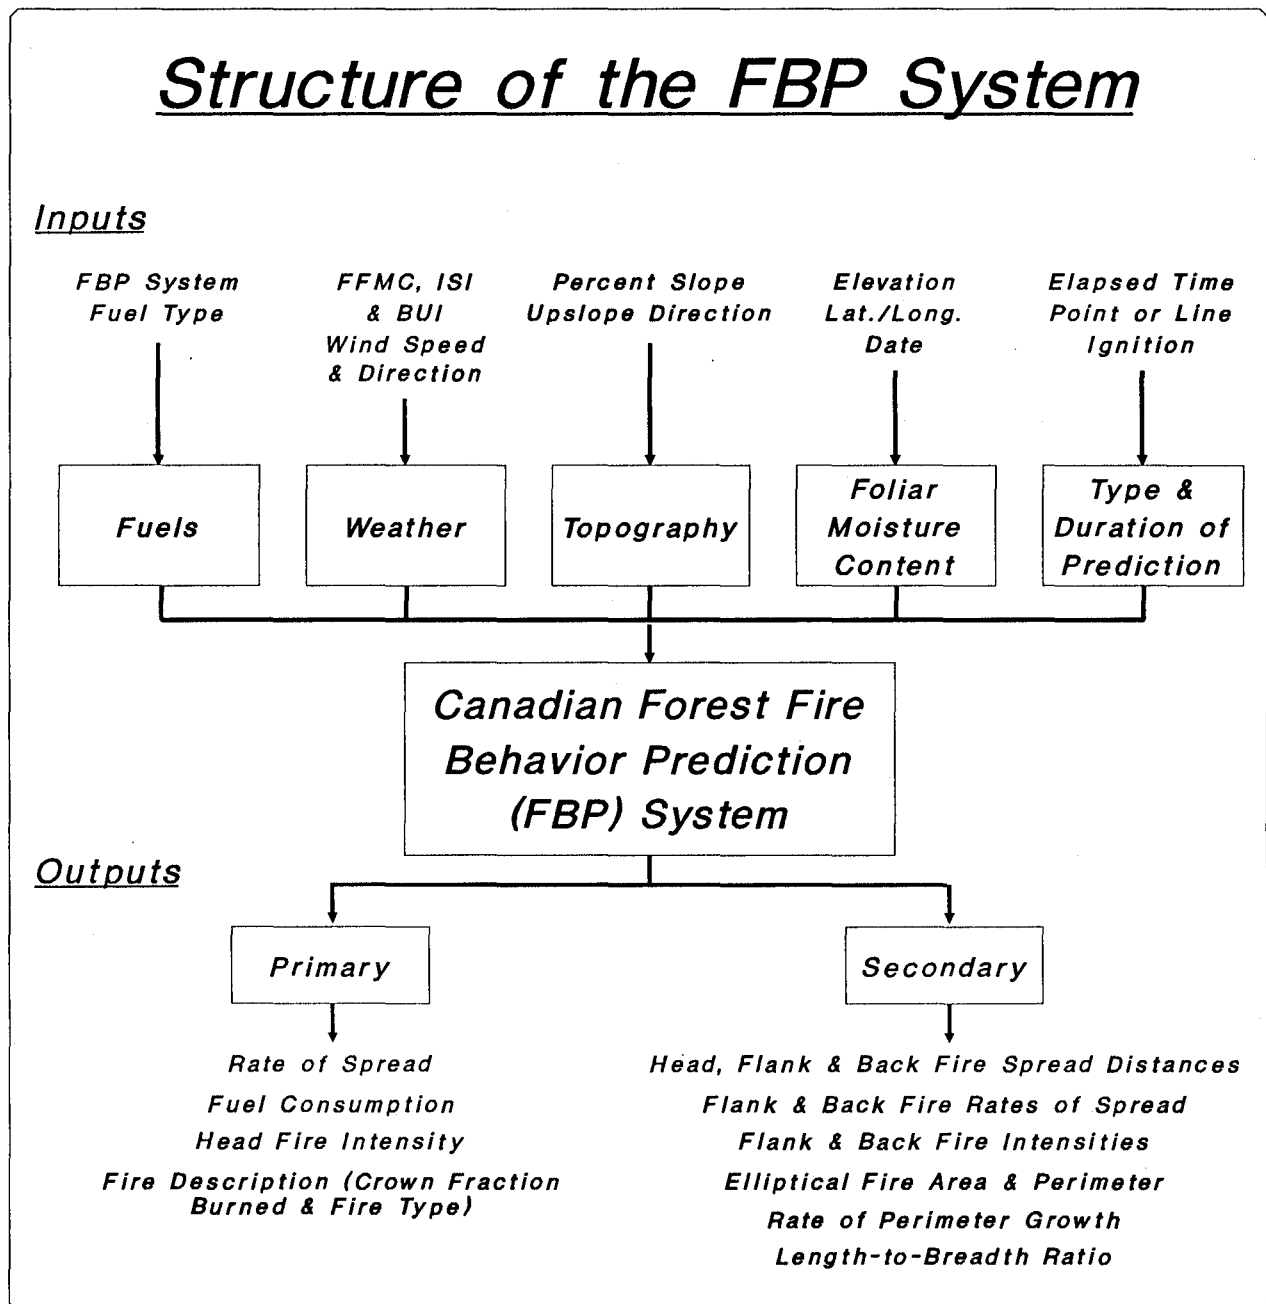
Structure of the FBP System

Inputs

FBP System Fuel Type

FFMC, ISI & BUI Wind Speed & Direction

Percent Slope Upslope Direction

Elevation Lat./Long. Date

Elapsed Time Point or Line Ignition

Fuels

Weather

Topography

Foliar Moisture Content

Type & Duration of Prediction

Canadian Forest Fire Behavior Prediction (FBP) System

Outputs

Primary

Secondary

Rate of Spread

Fuel Consumption

Head Fire Intensity

Fire Description (Crown Fraction Burned & Fire Type)

Head, Flank & Back Fire Spread Distances

Flank & Back Fire Rates of Spread

Flank & Back Fire Intensities

Elliptical Fire Area & Perimeter

Rate of Perimeter Growth

Length-to-Breadth Ratio